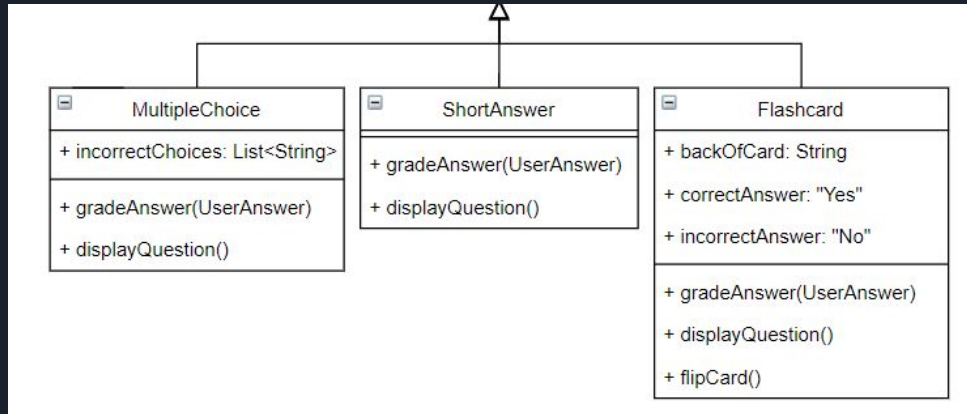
MultipleChoice

+ incorrectChoices: List<String>

+ gradeAnswer(UserAnswer)

+ displayQuestion()

ShortAnswer

+ gradeAnswer(UserAnswer)

+ displayQuestion()

Flashcard

+ backOfCard: String

+ correctAnswer: "Yes"

+ incorrectAnswer: "No"

+ gradeAnswer(UserAnswer)

+ displayQuestion()

+ flipCard()